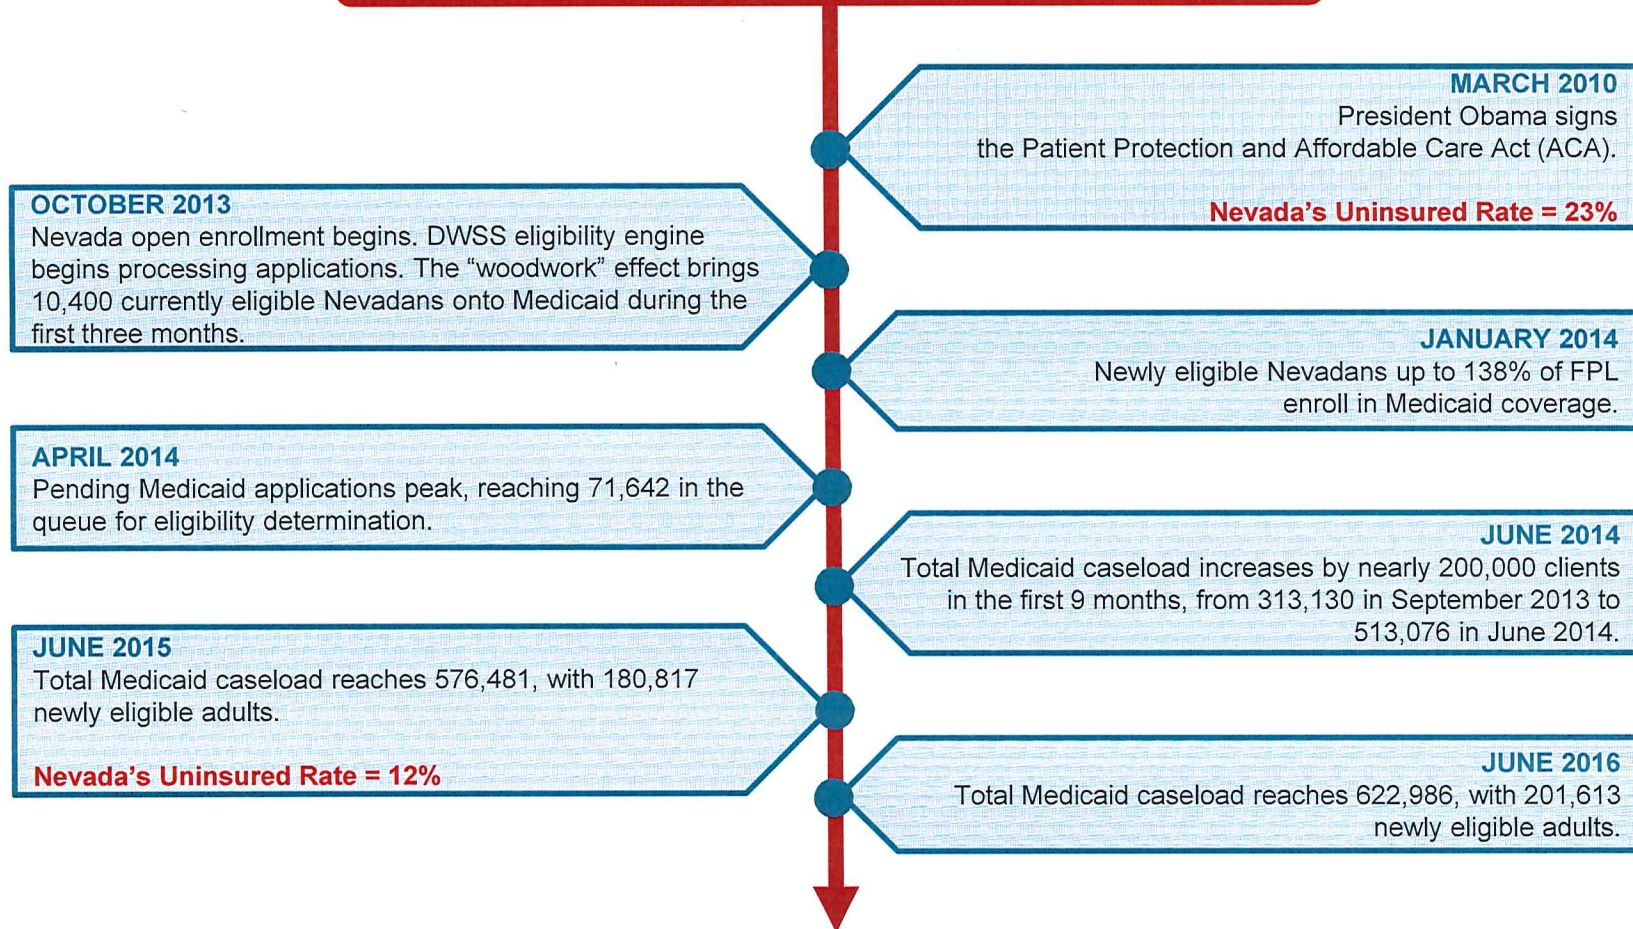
MARCH 2010
President Obama signs the Patient Protection and Affordable Care Act (ACA).

Nevada's Uninsured Rate = 23%

OCTOBER 2013
Nevada open enrollment begins. DWSS eligibility engine begins processing applications. The "woodwork" effect brings 10,400 currently eligible Nevadans onto Medicaid during the first three months.

JANUARY 2014
Newly eligible Nevadans up to 138% of FPL enroll in Medicaid coverage.

APRIL 2014
Pending Medicaid applications peak, reaching 71,642 in the queue for eligibility determination.

JUNE 2014
Total Medicaid caseload increases by nearly 200,000 clients in the first 9 months, from 313,130 in September 2013 to 513,076 in June 2014.

JUNE 2015
Total Medicaid caseload reaches 576,481, with 180,817 newly eligible adults.

Nevada's Uninsured Rate = 12%

JUNE 2016
Total Medicaid caseload reaches 622,986, with 201,613 newly eligible adults.